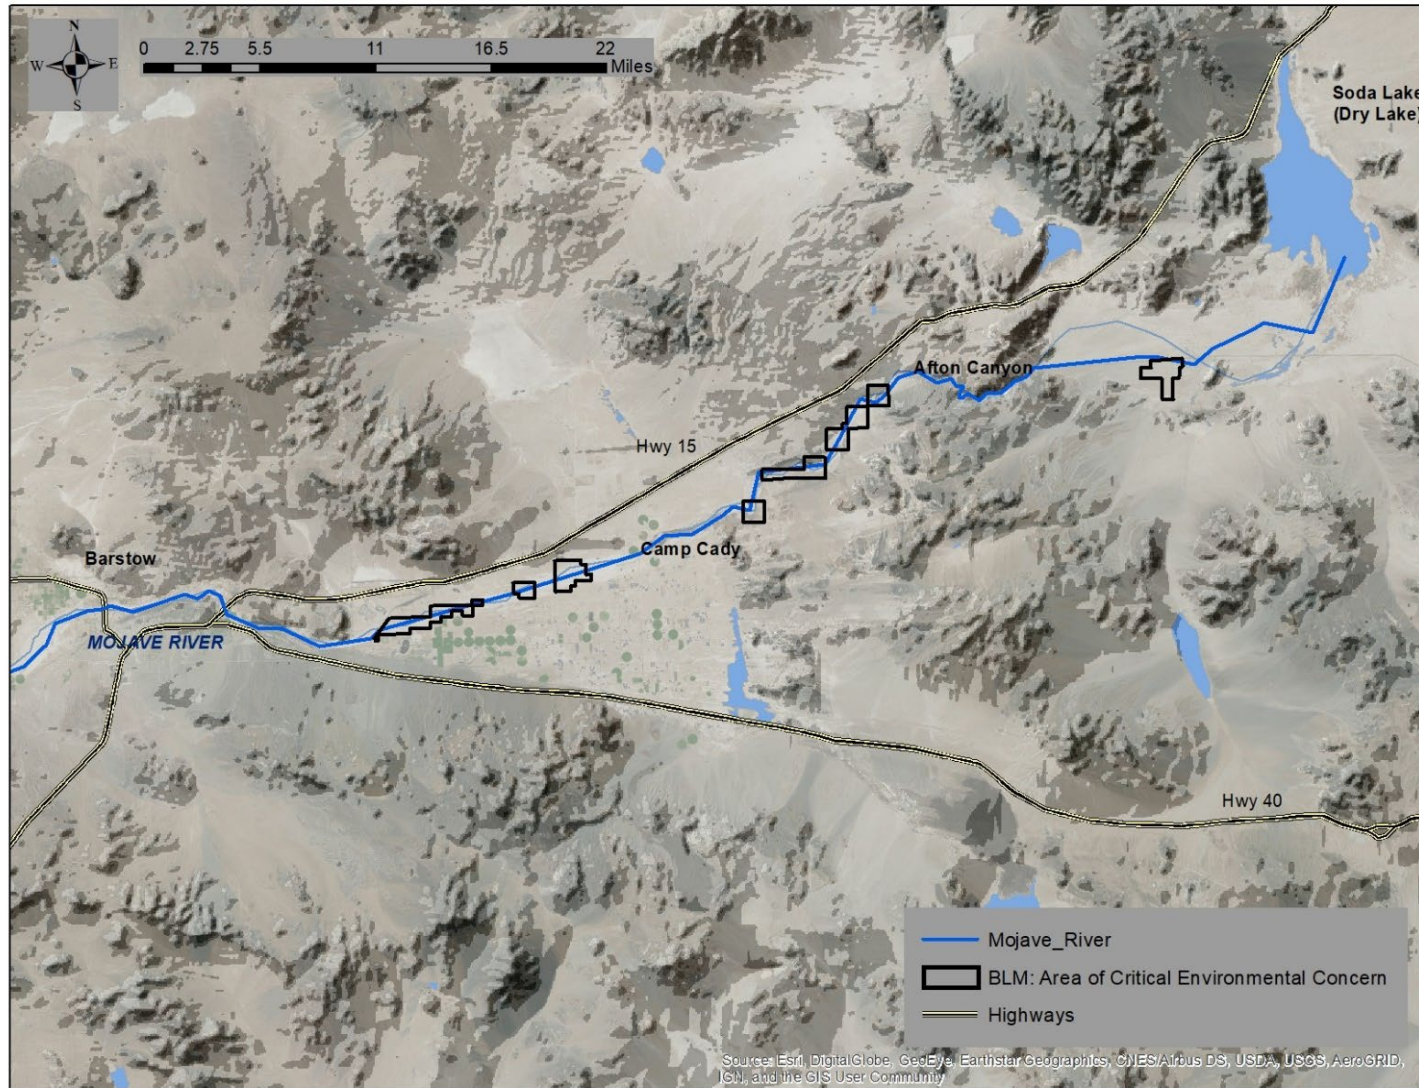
N
W
E
S

0 2.75 5.5 11 16.5 22
Miles

Soda Lake
(Dry Lake)

Afton Canyon

Hwy 15

Camp Cady

Barstow

MOJAVE RIVER

Hwy 40

Mojave_River
BLM: Area of Critical Environmental Concern
Highways

Source: Esri, DigitalGlobe, GeoEye, Earthstar Geographics, CNES/Airbus DS, USDA, USGS, AeroGRID, IGN, and the GIS User Community